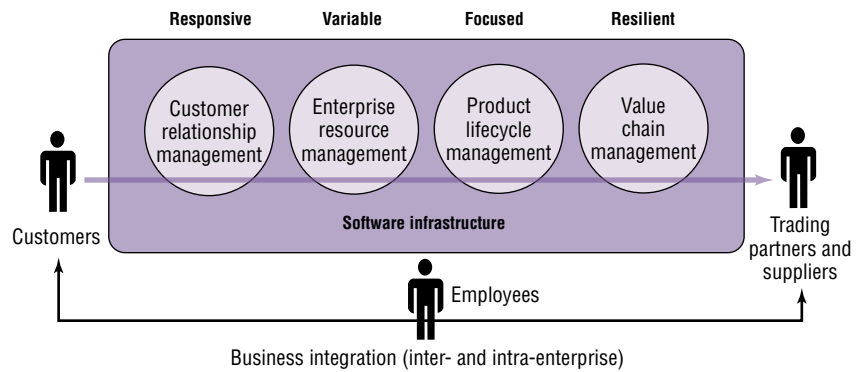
Responsive
Variable
Focused
Resilient

Customer relationship management
Enterprise resource management
Product lifecycle management
Value chain management

Software infrastructure

Customers

Trading partners and suppliers

Employees

Business integration (inter- and intra-enterprise)